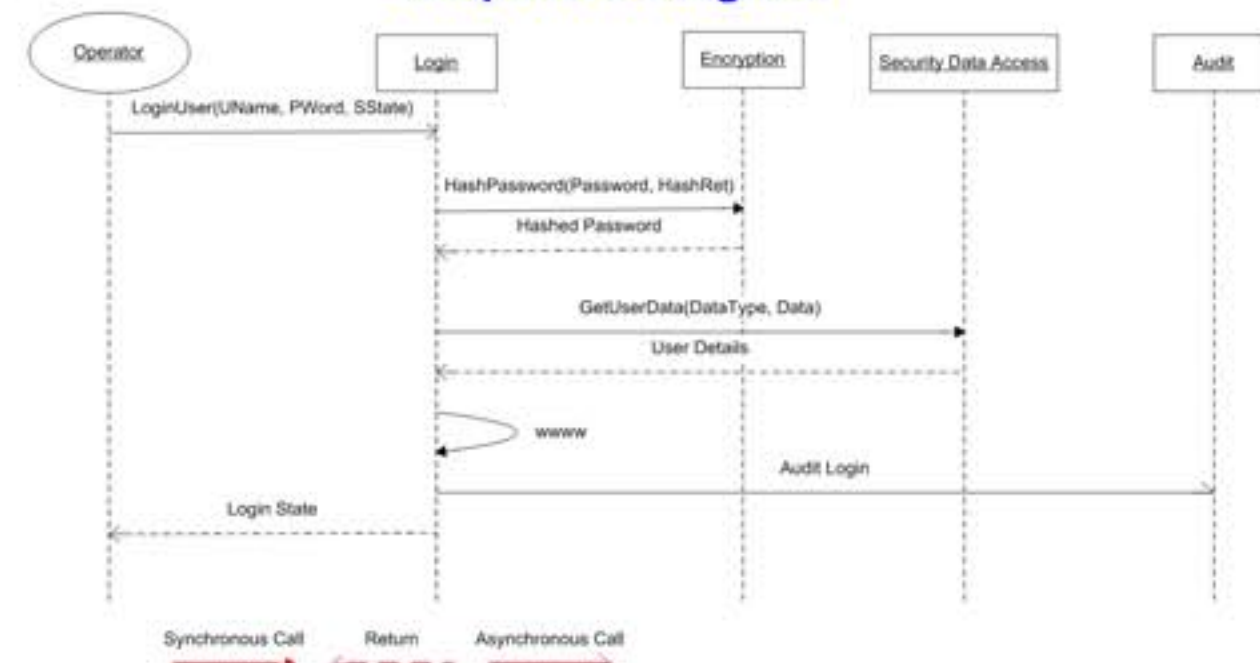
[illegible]

Operator

Login

Encryption

Security Data Access

Audit

LoginUser(UName, PWord, SState)

HashPassword(Password, HashRet)

Hashed Password

GetUserData(DataType, Data)

User Details

wwww

Audit Login

Login State

Synchronous Call

Return

Asynchronous Call